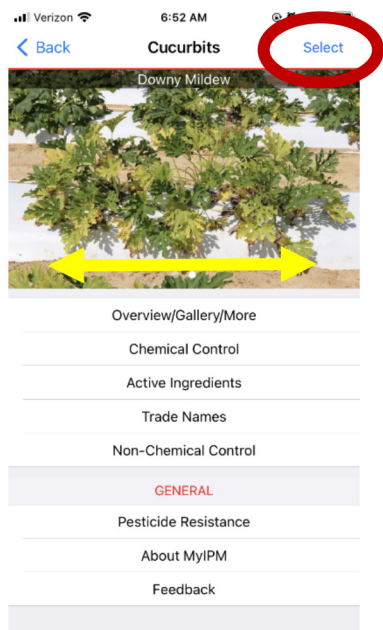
Verizon 6:52 AM

< Back Cucurbits Select

Downy Mildew

Overview/Gallery/More

Chemical Control

Active Ingredients

Trade Names

Non-Chemical Control

GENERAL

Pesticide Resistance

About MyIPM

Feedback